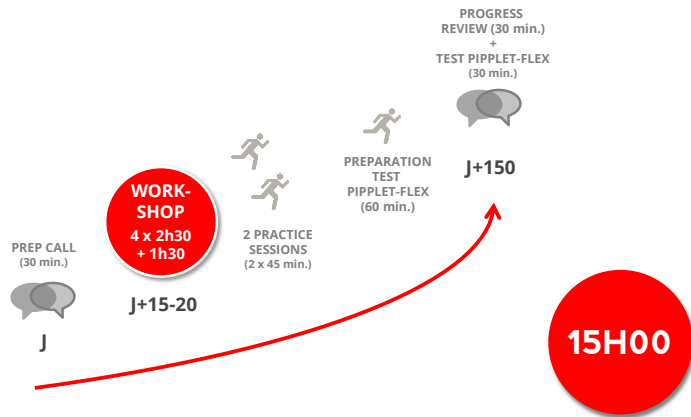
PROGRESS REVIEW (30 min.)
+
TEST PIPPLET-FLEX
(30 min.)

J+150

PREPARATION TEST PIPPLET-FLEX
(60 min.)

WORK-SHOP
4 x 2h30
+ 1h30

J+15-20

2 PRACTICE SESSIONS
(2 x 45 min.)

PREP CALL
(30 min.)

J

15H00